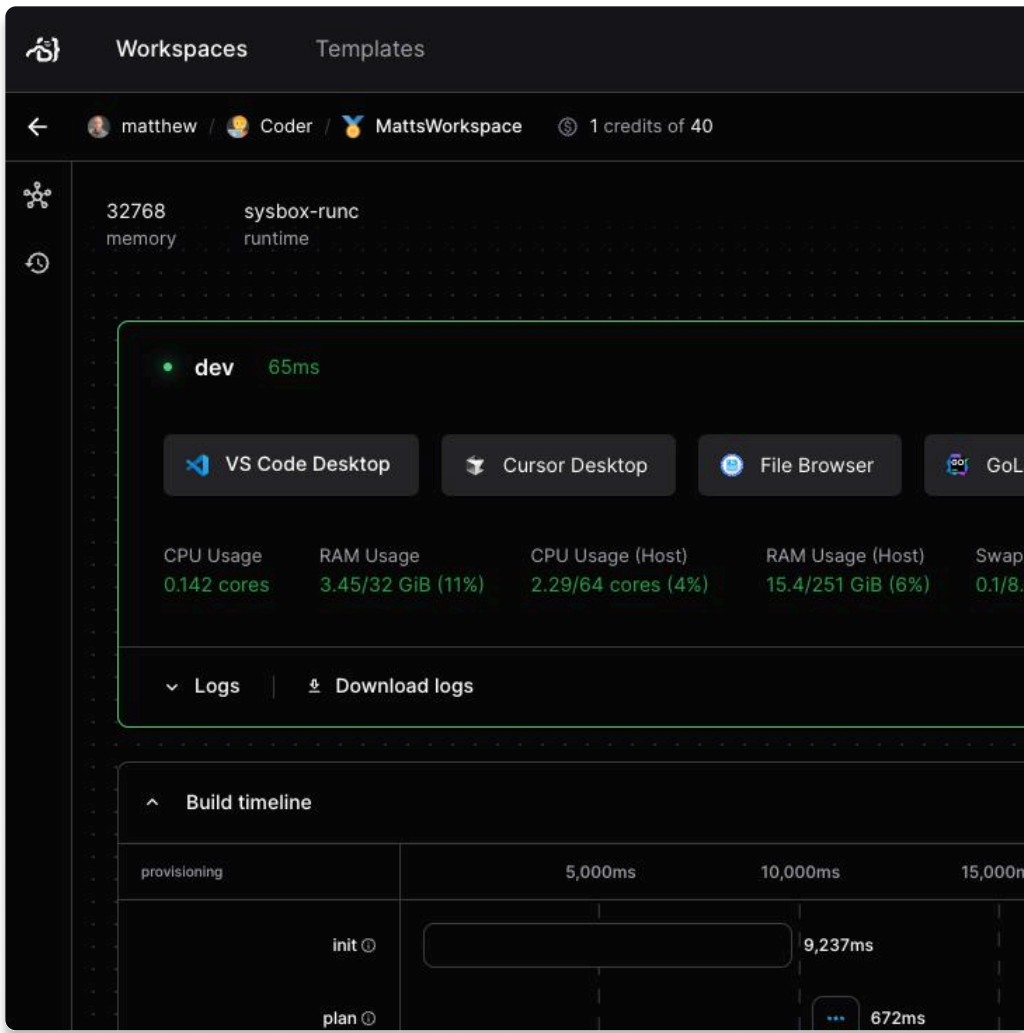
Workspaces Templates

matthew / Coder / MattsWorkspace 1 credits of 40

32768
memory

sysbox-runc
runtime

dev 65ms

VS Code Desktop Cursor Desktop File Browser GoL

CPU Usage
0.142 cores

RAM Usage
3.45/32 GiB (11%)

CPU Usage (Host)
2.29/64 cores (4%)

RAM Usage (Host)
15.4/251 GiB (6%)

Swap
0.1/8.

Logs Download logs

Build timeline

| provisioning | 5,000ms | 10,000ms | 15,000n |
|---|---|---|---|
| init | 9,237ms | | |
| plan | 672ms | | |